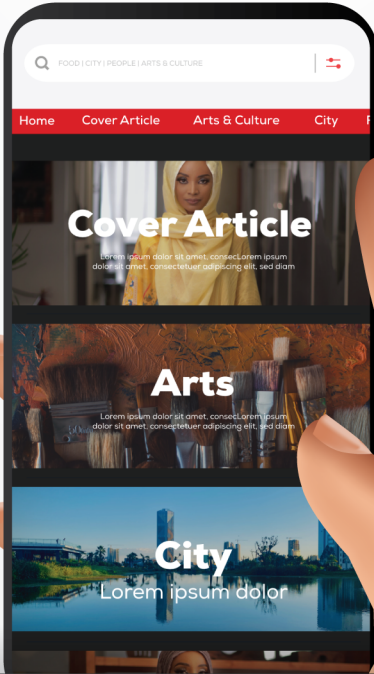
FOOD | CITY | PEOPLE | ARTS & CULTURE

Home Cover Article Arts & Culture City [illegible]

Cover Article

Lorem ipsum dolor sit amet, consecLorem ipsum dolor sit amet, consectetuer adipiscing elit, sed diam

Arts

Lorem ipsum dolor sit amet, consecLorem ipsum dolor sit amet, consectetuer adipiscing elit, sed diam

City

Lorem ipsum dolor